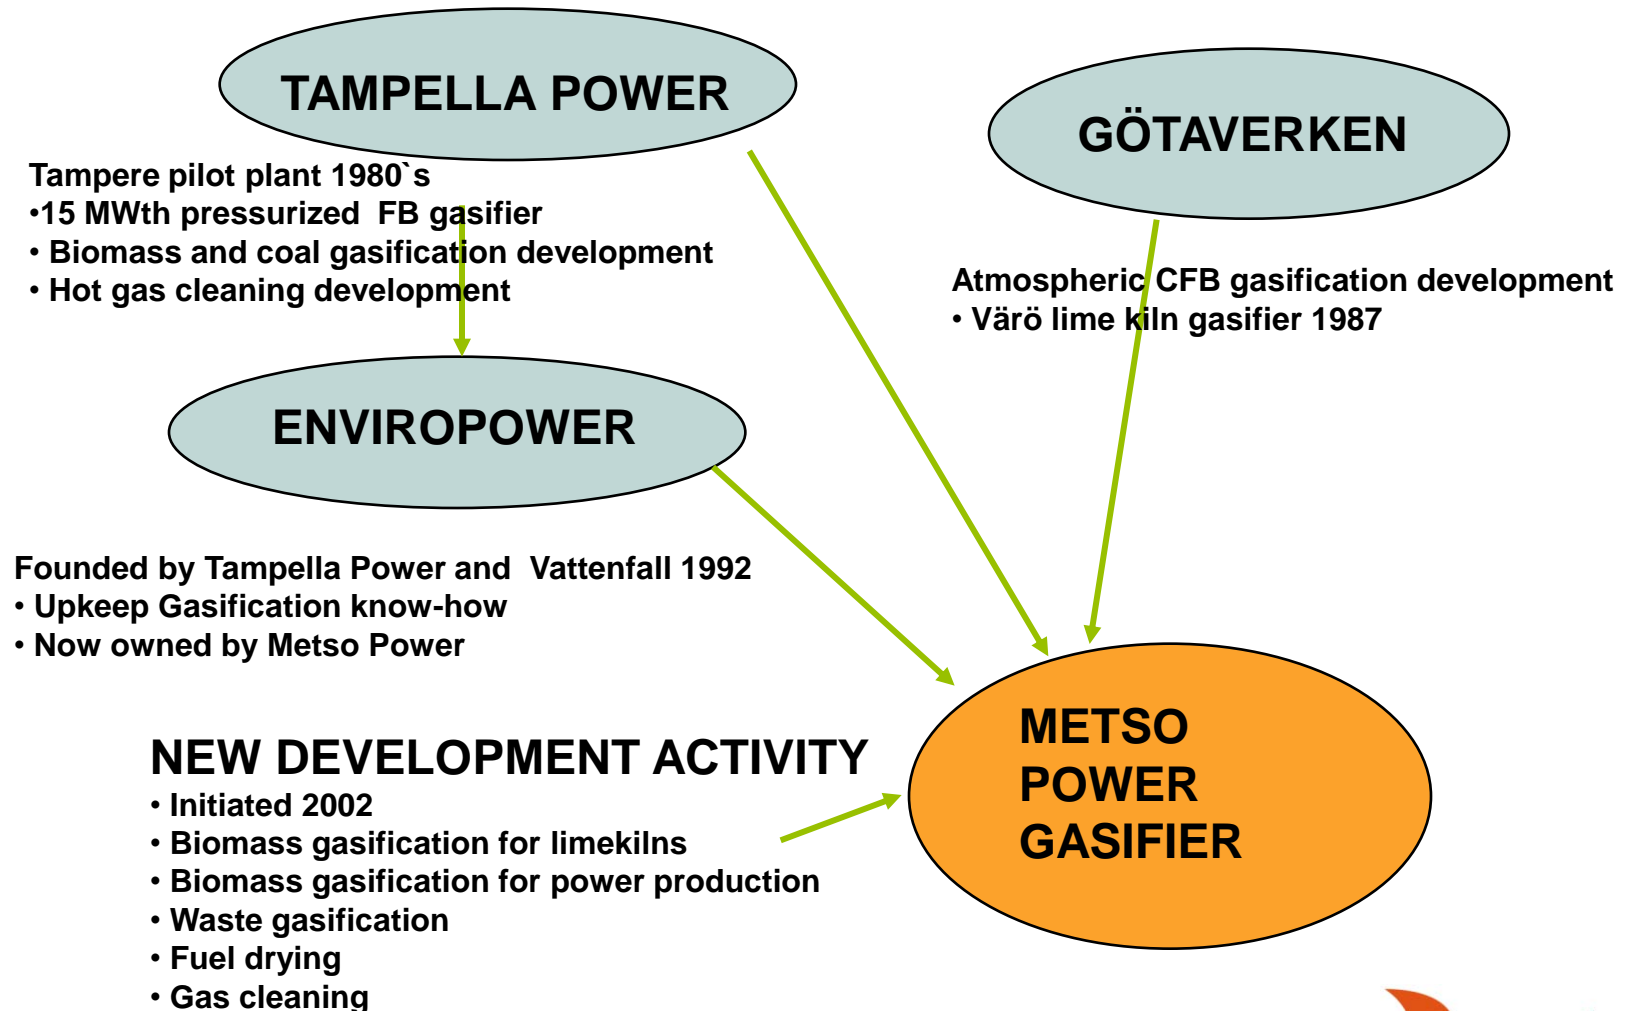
TAMPELLA POWER

Tampere pilot plant 1980`s
•15 MWth pressurized FB gasifier
• Biomass and coal gasification development
• Hot gas cleaning development

GÖTAVERKEN

Atmospheric CFB gasification development
• Värö lime kiln gasifier 1987

ENVIROPOWER

Founded by Tampella Power and Vattenfall 1992
• Upkeep Gasification know-how
• Now owned by Metso Power

NEW DEVELOPMENT ACTIVITY
• Initiated 2002
• Biomass gasification for limekilns
• Biomass gasification for power production
• Waste gasification
• Fuel drying
• Gas cleaning

METSO POWER GASIFIER